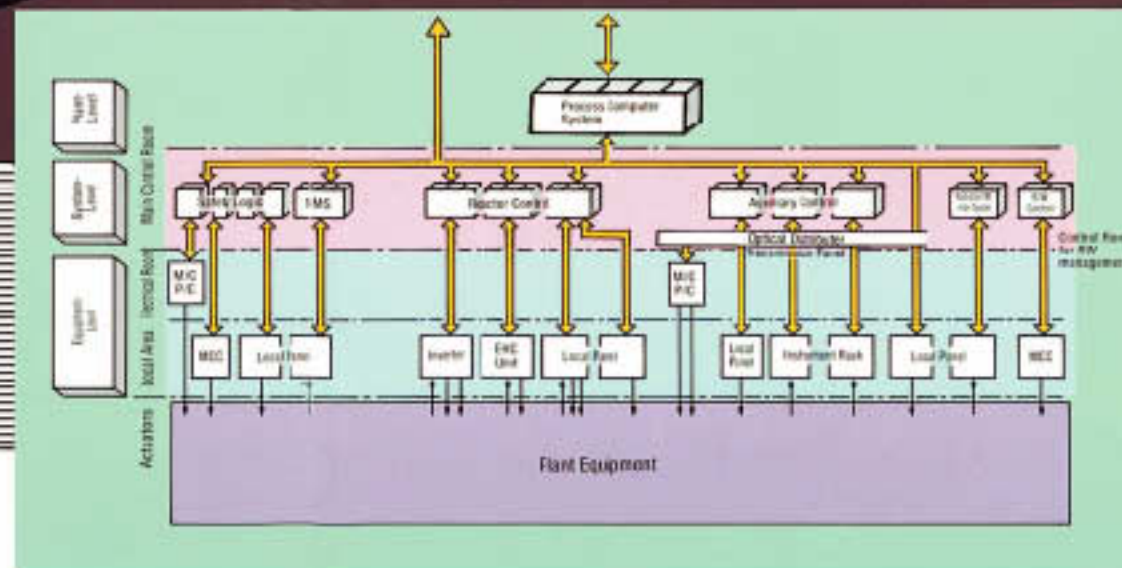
Plant-Level

System-Level

Equipment-Level

Process Computer System

Main Control Room

Safety Logic

TMS

Reactor Control

Auxiliary Control

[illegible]

RW Control

Control Room for RW management

Optical Distributor

Transmission Panel

Electrical Room

M/C P/C

M/C P/C

Local Area

MCC

Local Panel

Local Panel

Inverter

FMC Unit

Local Panel

Local Panel

Instrument Rack

Local Panel

Local Panel

MCC

Actuators

Plant Equipment